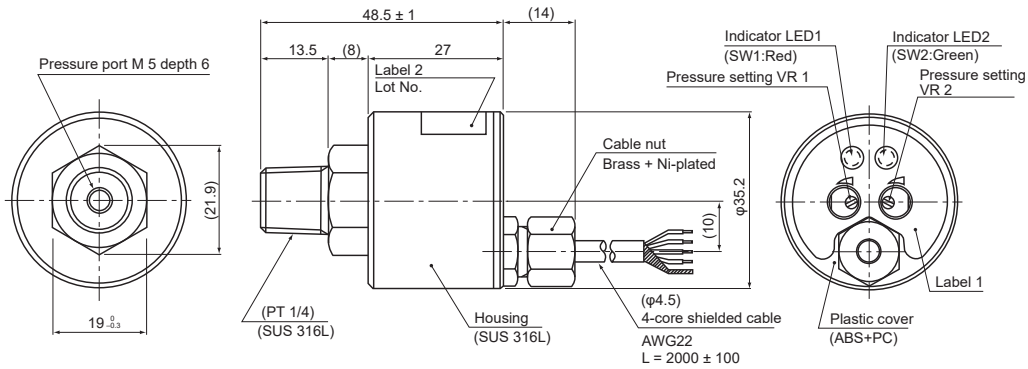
Pressure port M 5 depth 6

(21.9)

$19^{\ 0}_{-0.3}$

48.5 ± 1

13.5

(8)

27

(14)

Label 2
Lot No.

Cable nut
Brass + Ni-plated

(10)

φ35.2

(PT 1/4)
(SUS 316L)

Housing
(SUS 316L)

(φ4.5)
4-core shielded cable
AWG22
L = 2000 ± 100

Indicator LED1
(SW1:Red)

Indicator LED2
(SW2:Green)

Pressure setting VR 1

Pressure setting VR 2

Label 1

Plastic cover
(ABS+PC)